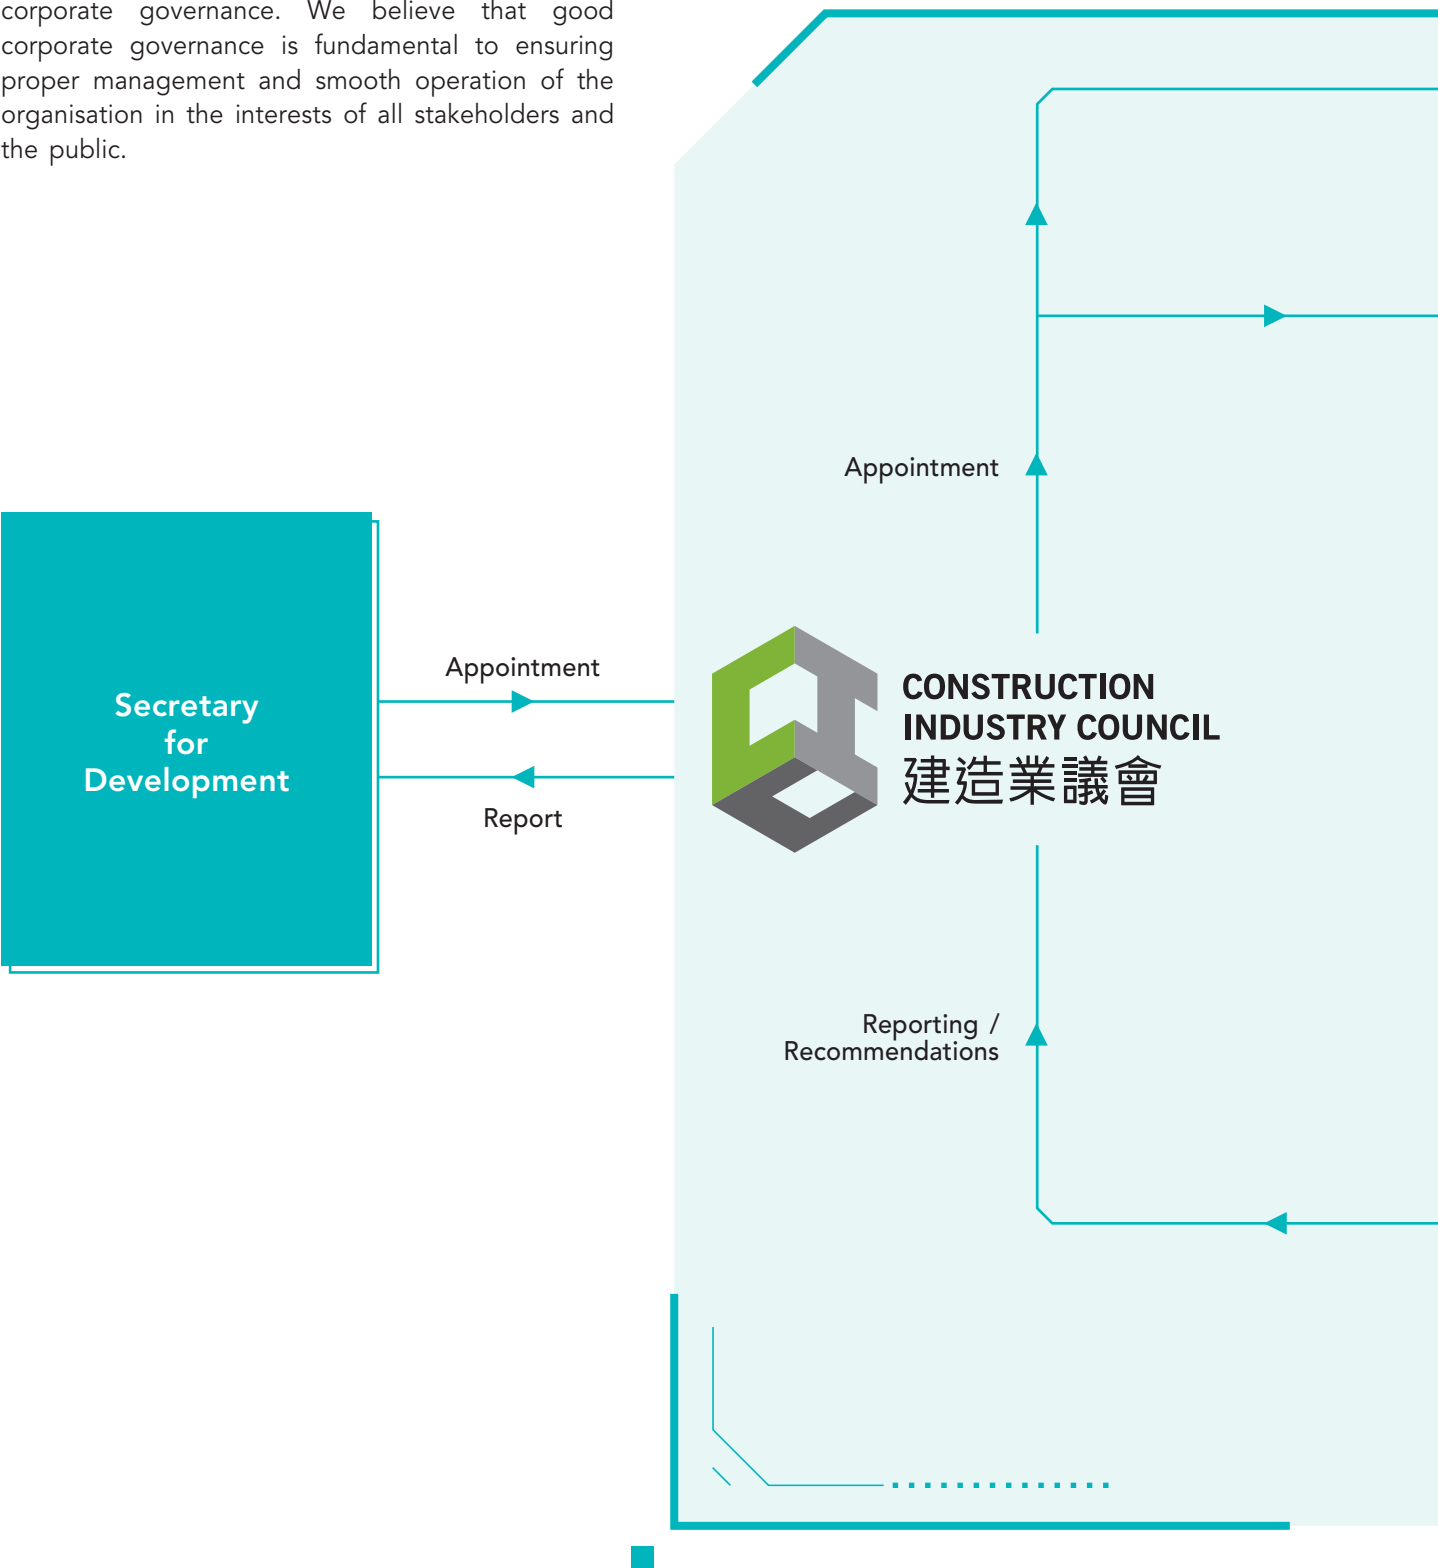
corporate governance. We believe that good corporate governance is fundamental to ensuring proper management and smooth operation of the organisation in the interests of all stakeholders and the public.

Appointment

Secretary for Development

Appointment

Report

CONSTRUCTION INDUSTRY COUNCIL
建造業議會

Reporting / Recommendations